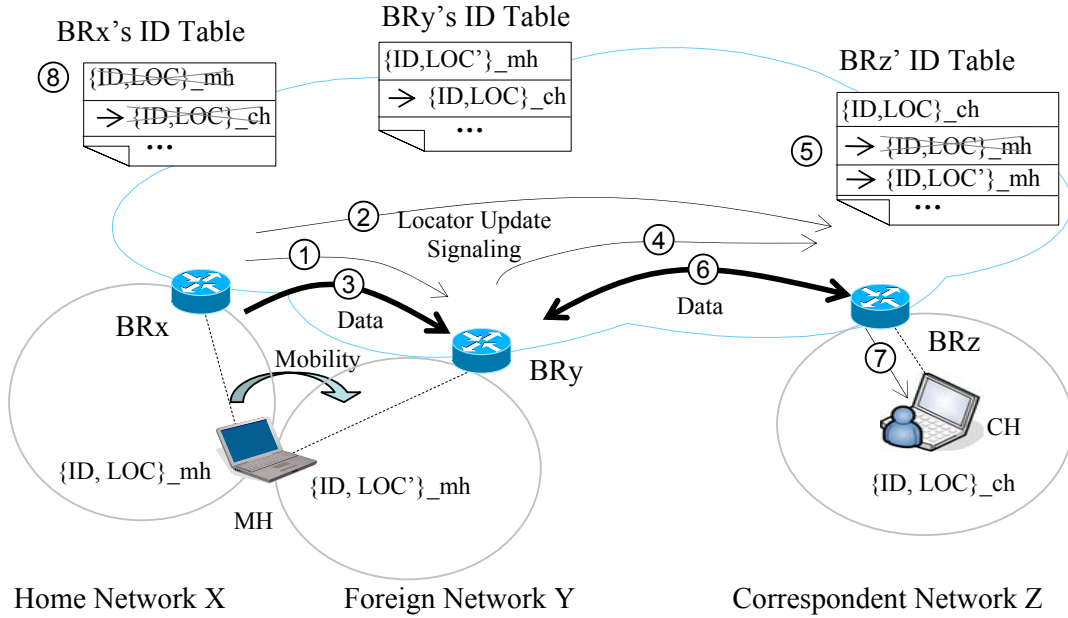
BRx's ID Table

⑧

{ID,LOC}_mh

→ {ID,LOC}_ch

•••

BRy's ID Table

{ID,LOC'}_mh

→ {ID,LOC}_ch

•••

BRz' ID Table

{ID,LOC}_ch

⑤

→ {ID,LOC}_mh

→ {ID,LOC'}_mh

•••

② Locator Update Signaling

①

④

③

⑥

Data

Data

BRx

Mobility

BRy

BRz

⑦

CH

{ID, LOC}_mh

{ID, LOC'}_mh

{ID, LOC}_ch

MH

Home Network X

Foreign Network Y

Correspondent Network Z